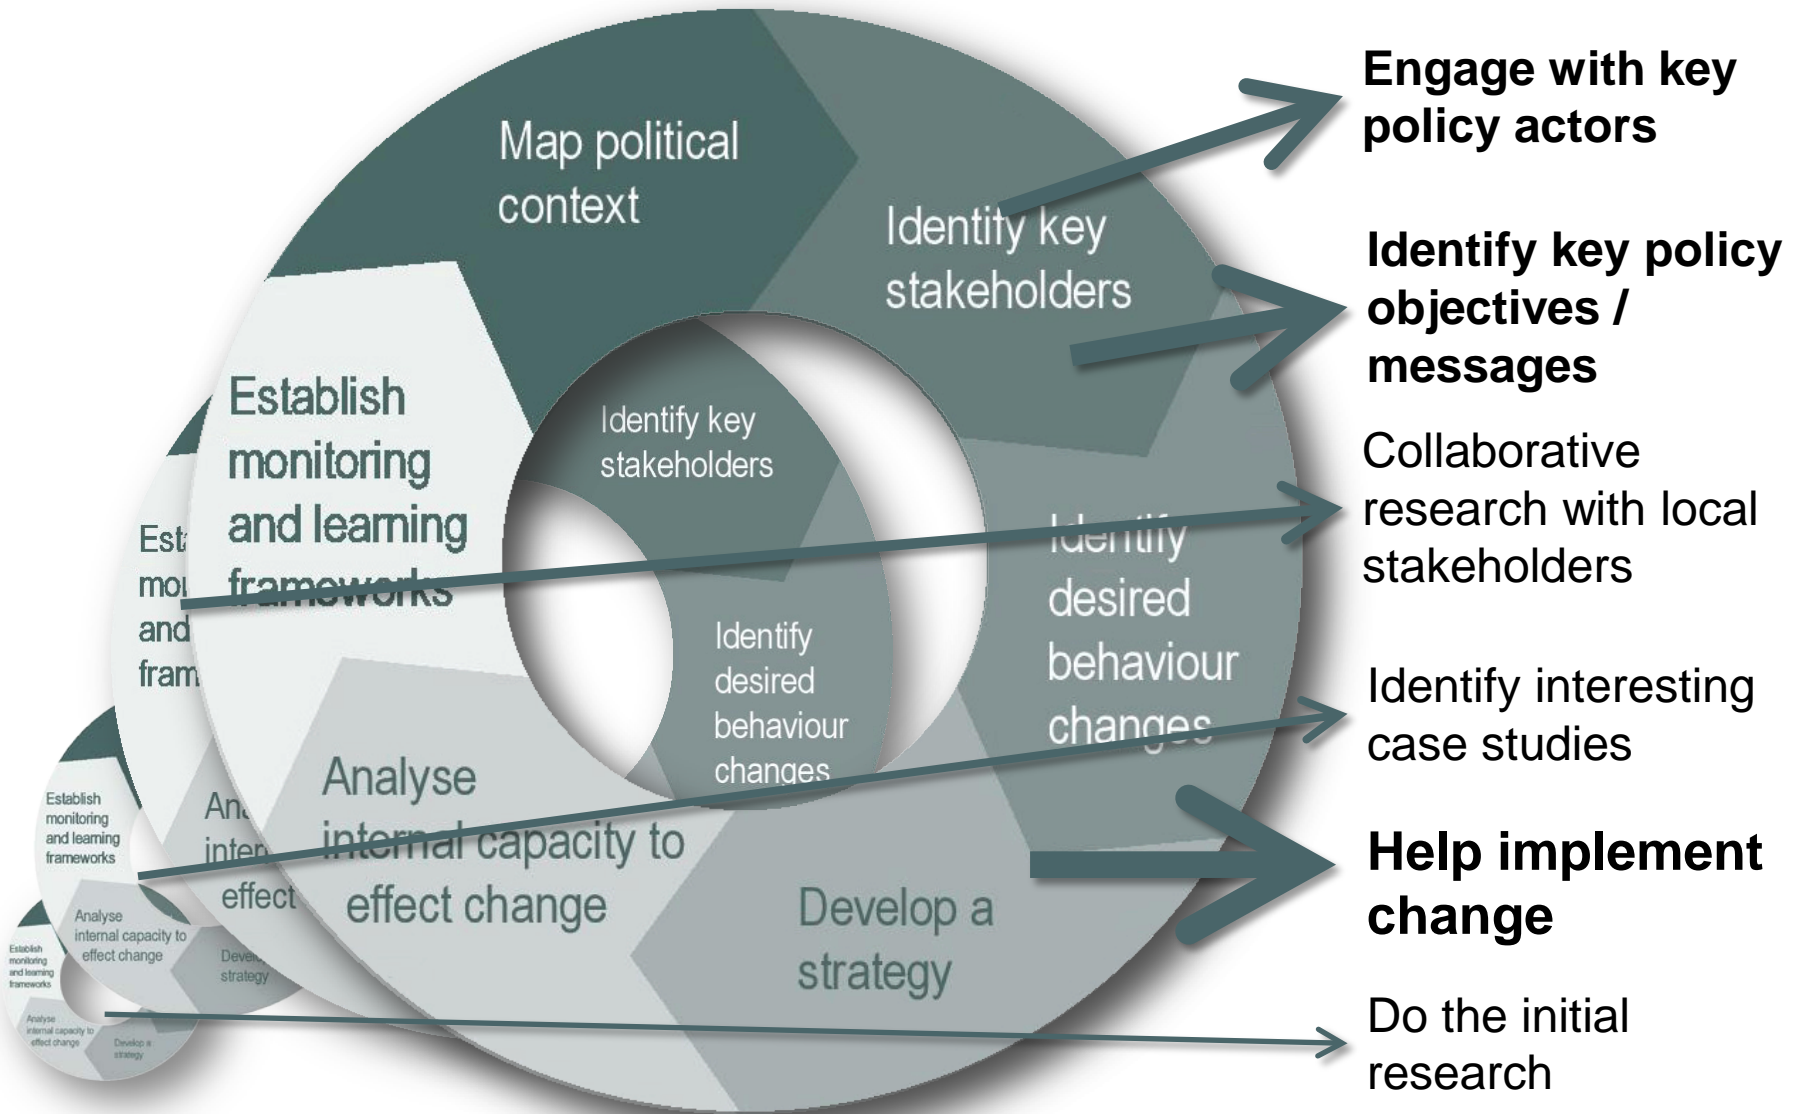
Map political context

Identify key stakeholders

Establish monitoring and learning frameworks

Identify key stakeholders

Identify desired behaviour changes

Identify desired behaviour changes

Est mo and fram

Analyse internal capacity to effect change

Develop a strategy

An inter effect

Establish monitoring and learning frameworks

Analyse internal capacity to effect change

Deve strategy

Establish monitoring and learning frameworks

Analyse internal capacity to effect change

Develop a strategy

**Engage with key policy actors**

**Identify key policy objectives / messages**

Collaborative research with local stakeholders

Identify interesting case studies

**Help implement change**

Do the initial research